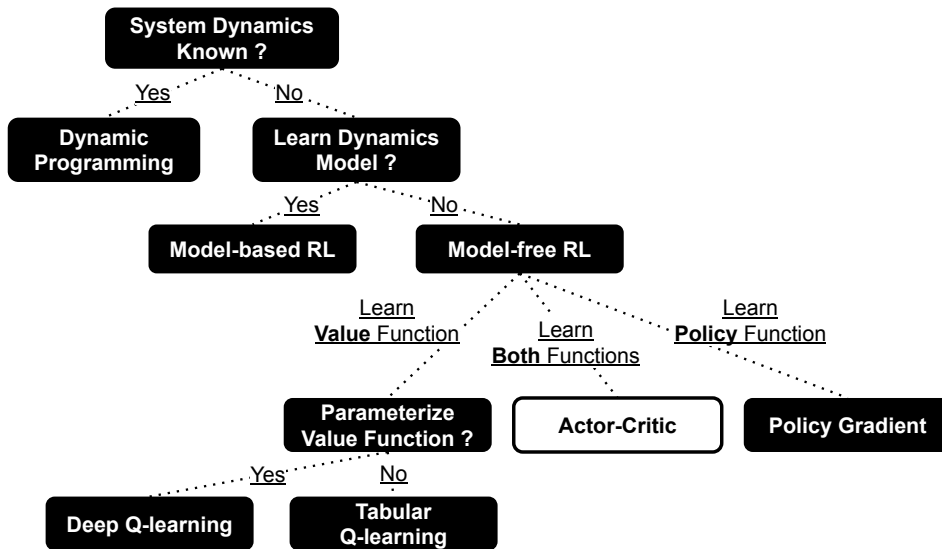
System Dynamics Known ?

Yes

No

Dynamic Programming

Learn Dynamics Model ?

Yes

No

Model-based RL

Model-free RL

Learn Value Function

Learn Both Functions

Learn Policy Function

Parameterize Value Function ?

Actor-Critic

Policy Gradient

Yes

No

Deep Q-learning

Tabular Q-learning